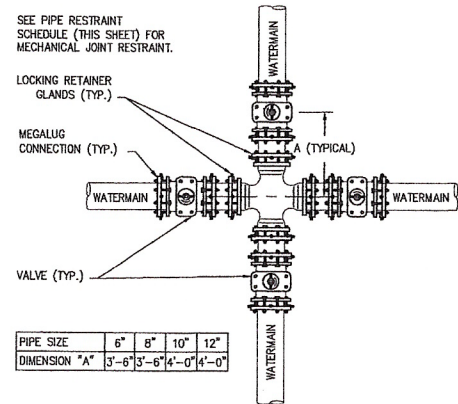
SEE PIPE RESTRAINT SCHEDULE (THIS SHEET) FOR MECHANICAL JOINT RESTRAINT.

LOCKING RETAINER GLANDS (TYP.)

MEGALUG CONNECTION (TYP.)

VALVE (TYP.)

WATERMAIN

A (TYPICAL)

WATERMAIN

WATERMAIN

WATERMAIN

| PIPE SIZE | 6" | 8" | 10" | 12" |
|---|---|---|---|---|
| DIMENSION "A" | 3'-6" | 3'-6" | 4'-0" | 4'-0" |